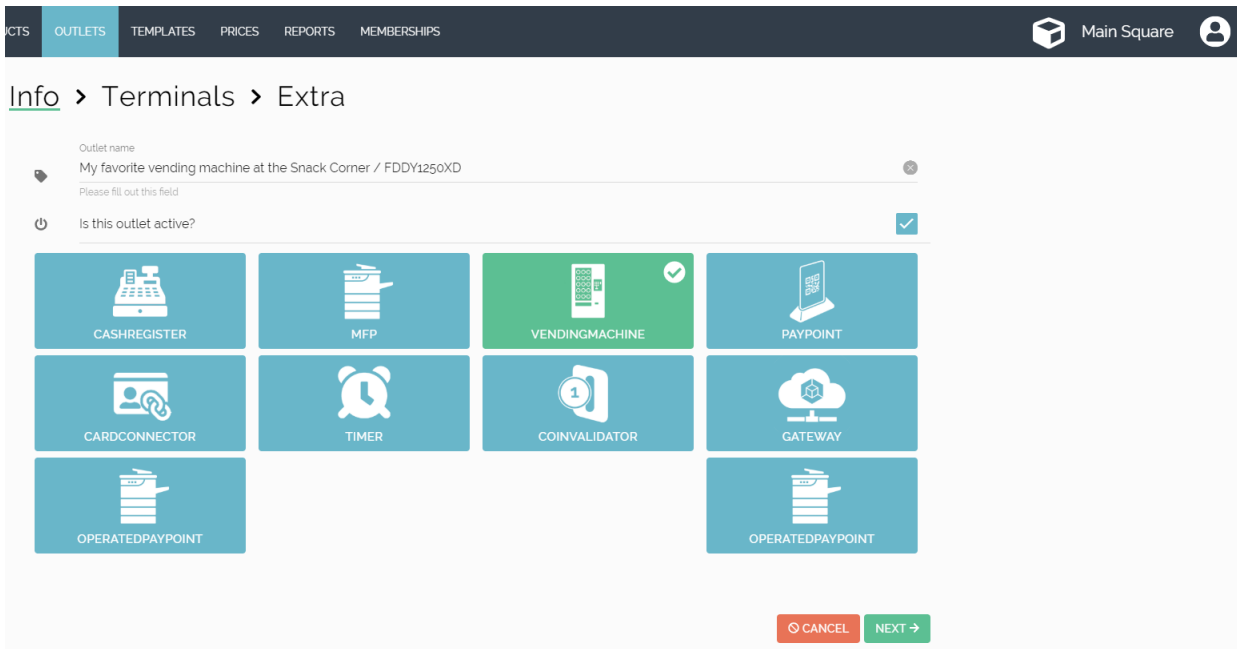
UCTS OUTLETS TEMPLATES PRICES REPORTS MEMBERSHIPS

Main Square

Info > Terminals > Extra

Outlet name
My favorite vending machine at the Snack Corner / FDDY1250XD
Please fill out this field

Is this outlet active?

CASHREGISTER
MFP
VENDINGMACHINE
PAYPOINT
CARDCONNECTOR
TIMER
1
COINVALIDATOR
GATEWAY
OPERATEDPAYPOINT
OPERATEDPAYPOINT

CANCEL
NEXT →